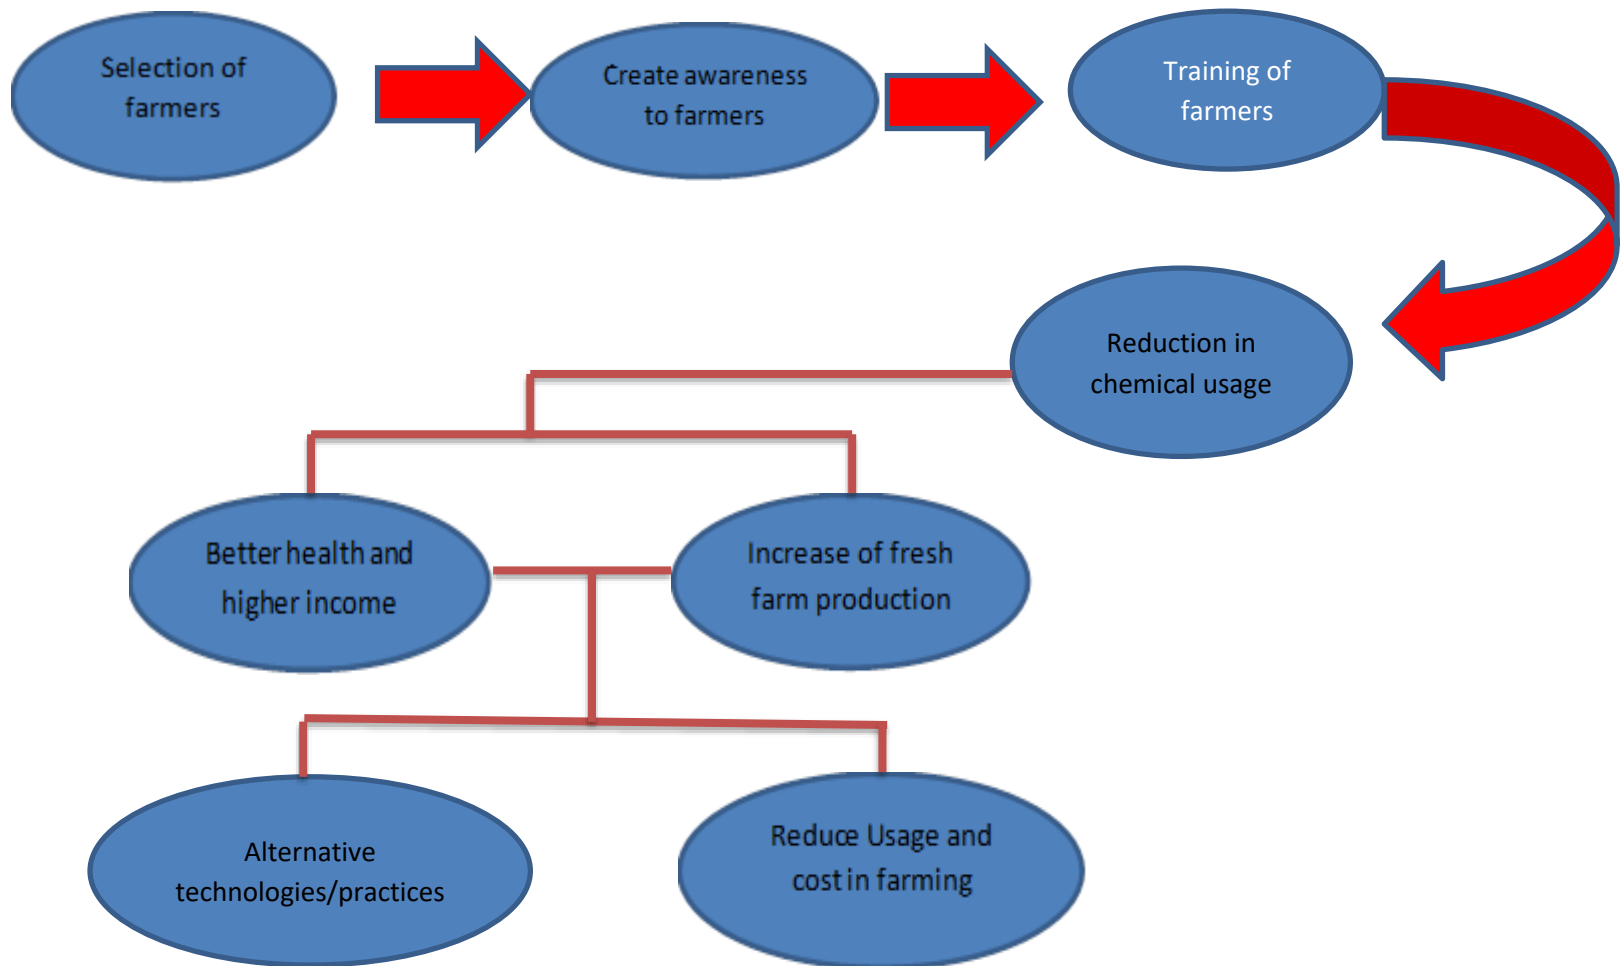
Selection of farmers

Create awareness to farmers

Training of farmers

Reduction in chemical usage

Better health and higher income

Increase of fresh farm production

Alternative technologies/practices

Reduce Usage and cost in farming